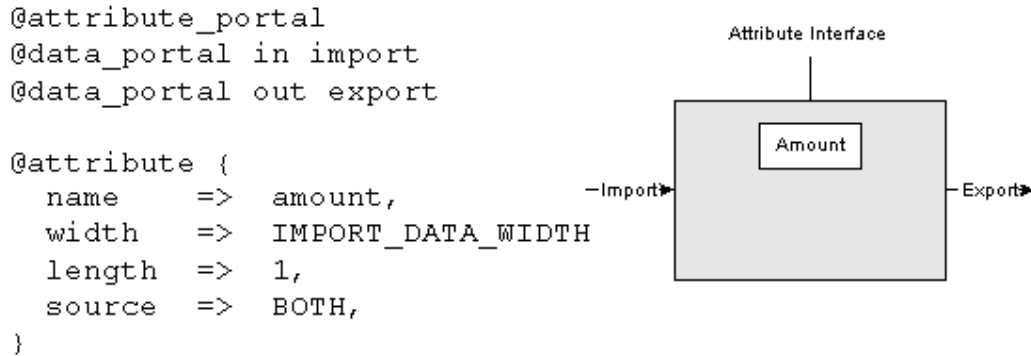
@attribute_portal
@data_portal in import
@data_portal out export

@attribute {
  name     =>  amount,
  width    =>  IMPORT_DATA_WIDTH
  length   =>  1,
  source   =>  BOTH,
}

Attribute Interface

Amount

Import

Export